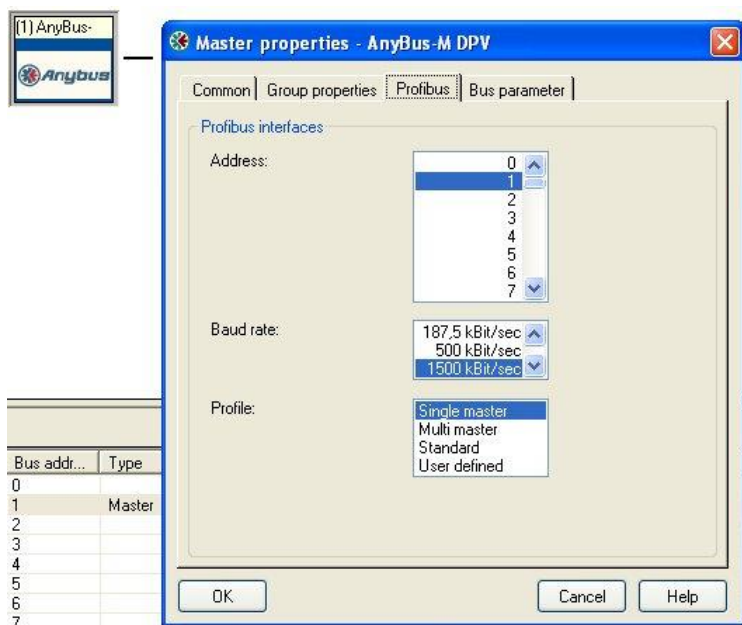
(1) AnyBus-

Anybus

Master properties - AnyBus-M DPV

Common | Group properties | Profibus | Bus parameter

Profibus interfaces

Address:

0
1
2
3
4
5
6
7

Baud rate:

187,5 kBit/sec
500 kBit/sec
1500 kBit/sec

Profile:

Single master
Multi master
Standard
User defined

| Bus addr... | Type |
|---|---|
| 0 | |
| 1 | Master |
| 2 | |
| 3 | |
| 4 | |
| 5 | |
| 6 | |
| 7 | |

OK

Cancel

Help